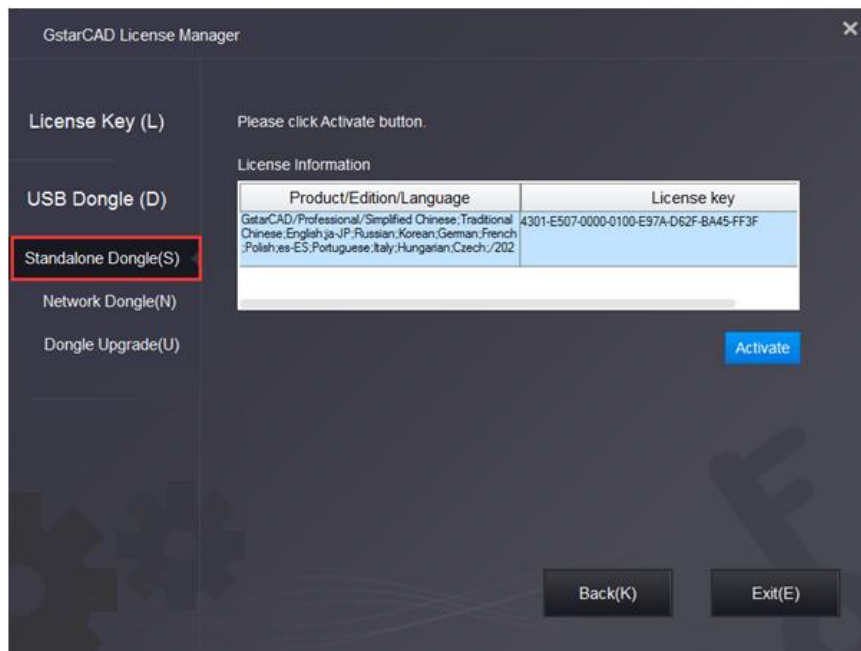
GstarCAD License Manager

×

License Key (L)

USB Dongle (D)

Standalone Dongle(S)

Network Dongle(N)

Dongle Upgrade(U)

Please click Activate button.

License Information

| Product/Edition/Language | License key |
|---|---|
| GstarCAD/Professional/Simplified Chinese;Traditional Chinese;English;ja-JP;Russian;Korean;German;French;Polish;es-ES;Portuguese;Italy;Hungarian;Czech;/202 | 4301-E507-0000-0100-E97A-D62F-BA45-FF3F |

Activate

Back(K)

Exit(E)